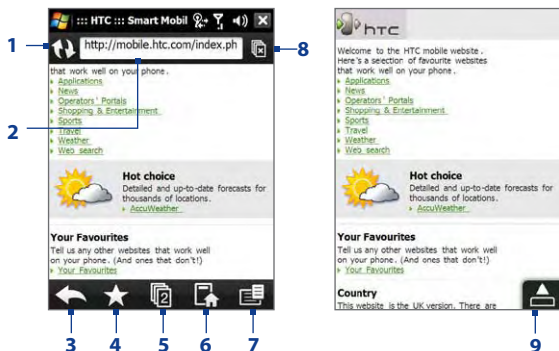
::: HTC ::: Smart Mobil

1

http://mobile.htc.com/index.ph

8

that work well on your phone.
Applications
News
Operators' Portals
Shopping & Entertainment
Sports
Travel
Weather
Web search

2

Hot choice
Detailed and up-to-date forecasts for thousands of locations.
AccuWeather

Your Favourites
Tell us any other websites that work well on your phone. (And ones that don't!)
Your Favourites

3 4 5 6 7

htc

Welcome to the HTC mobile website.
Here's a selection of favourite websites that work well on your phone.
Applications
News
Operators' Portals
Shopping & Entertainment
Sports
Travel
Weather
Web search

Hot choice
Detailed and up-to-date forecasts for thousands of locations.
AccuWeather

Your Favourites
Tell us any other websites that work well on your phone. (And ones that don't!)
Your Favourites

Country
This website is the UK version. There are

9